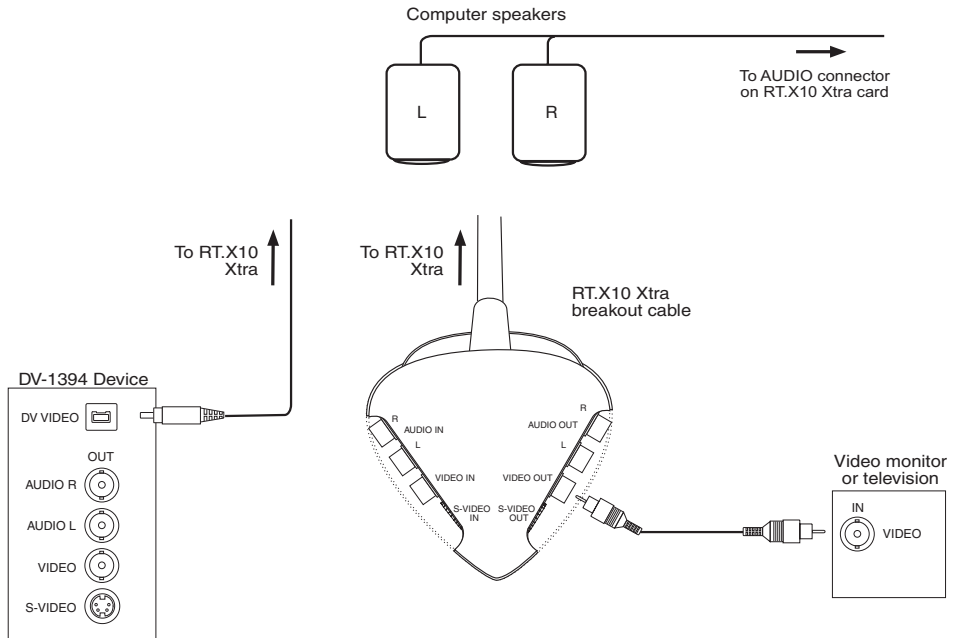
Computer speakers

L

R

To AUDIO connector on RT.X10 Xtra card

To RT.X10 Xtra

To RT.X10 Xtra

RT.X10 Xtra breakout cable

DV-1394 Device

DV VIDEO

OUT

AUDIO R

AUDIO L

VIDEO

S-VIDEO

R

AUDIO IN

L

VIDEO IN

S-VIDEO IN

R

AUDIO OUT

L

VIDEO OUT

S-VIDEO OUT

Video monitor or television

IN

VIDEO